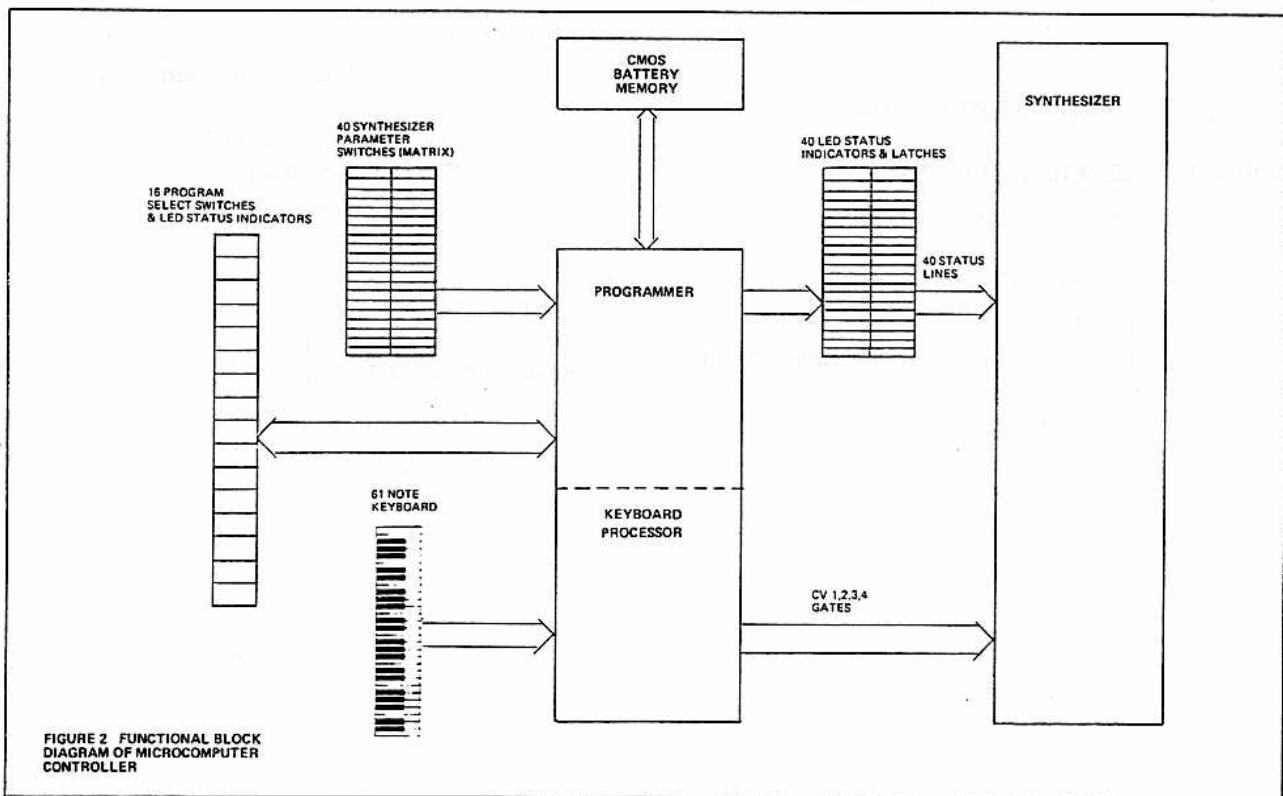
CMOS BATTERY MEMORY

SYNTHESIZER

40 SYNTHESIZER PARAMETER SWITCHES (MATRIX)

40 LED STATUS INDICATORS & LATCHES

16 PROGRAM SELECT SWITCHES & LED STATUS INDICATORS

40 STATUS LINES

PROGRAMMER

61 NOTE KEYBOARD

KEYBOARD PROCESSOR

CV 1,2,3,4 GATES

FIGURE 2 FUNCTIONAL BLOCK DIAGRAM OF MICROCOMPUTER CONTROLLER